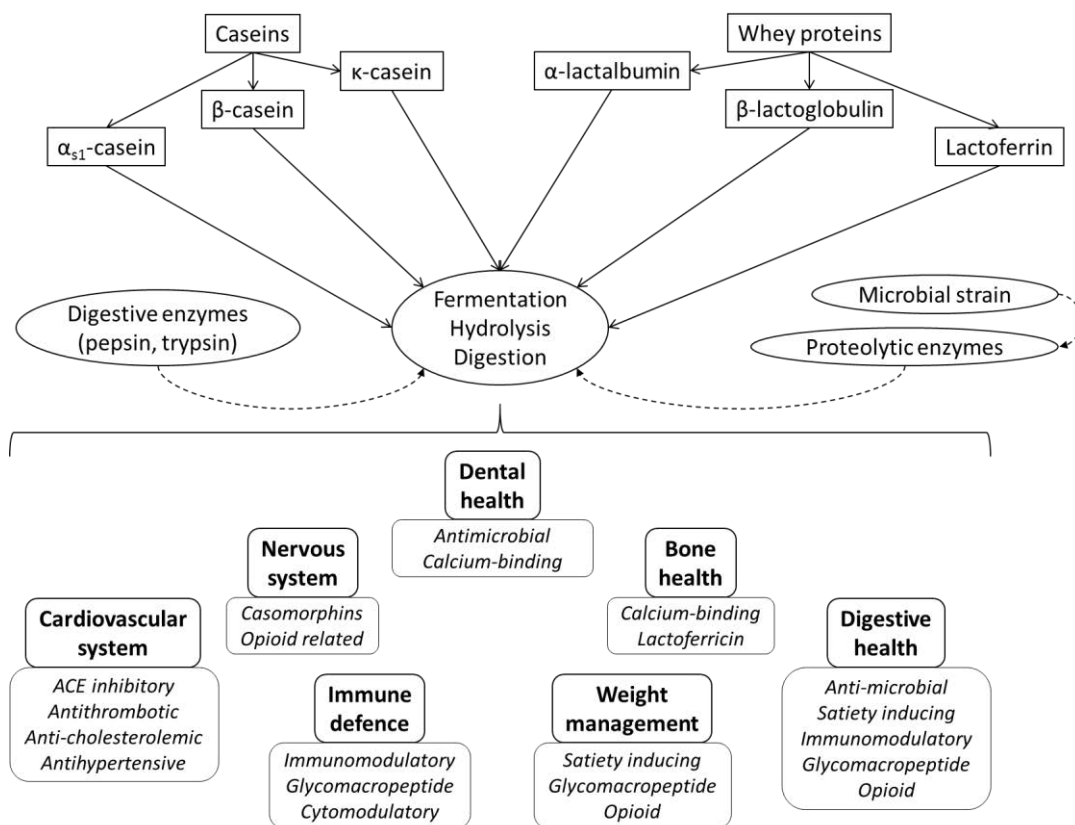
Caseins

κ-casein

β-casein

$\alpha_{s1}$-casein

Whey proteins

α-lactalbumin

β-lactoglobulin

Lactoferrin

Digestive enzymes (pepsin, trypsin)

Fermentation
Hydrolysis
Digestion

Microbial strain

Proteolytic enzymes

Dental health
*Antimicrobial*
*Calcium-binding*

Nervous system
*Casomorphins*
*Opioid related*

Bone health
*Calcium-binding*
*Lactoferricin*

Cardiovascular system
*ACE inhibitory*
*Antithrombotic*
*Anti-cholesterolemic*
*Antihypertensive*

Immune defence
*Immunomodulatory*
*Glycomacropeptide*
*Cytomodulatory*

Weight management
*Satiety inducing*
*Glycomacropeptide*
*Opioid*

Digestive health
*Anti-microbial*
*Satiety inducing*
*Immunomodulatory*
*Glycomacropeptide*
*Opioid*